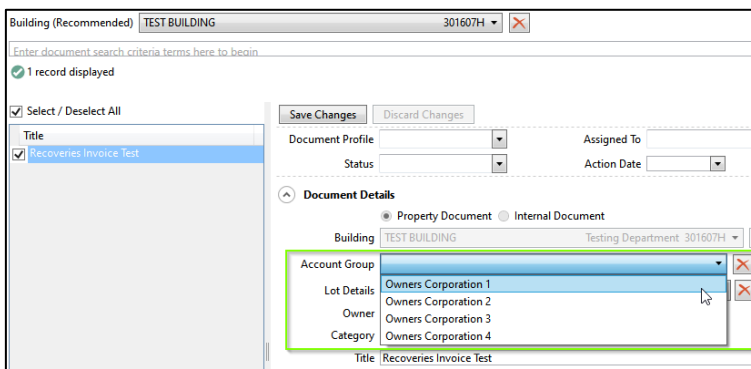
Building (Recommended) TEST BUILDING 301607H

Enter document search criteria terms here to begin

1 record displayed

Select / Deselect All

Title

Recoveries Invoice Test

Save Changes Discard Changes

Document Profile

Assigned To

Status

Action Date

Document Details

Property Document Internal Document

Building TEST BUILDING Testing Department 301607H

Account Group

Owners Corporation 1
Owners Corporation 2
Owners Corporation 3
Owners Corporation 4

Lot Details

Owner

Category

Title Recoveries Invoice Test